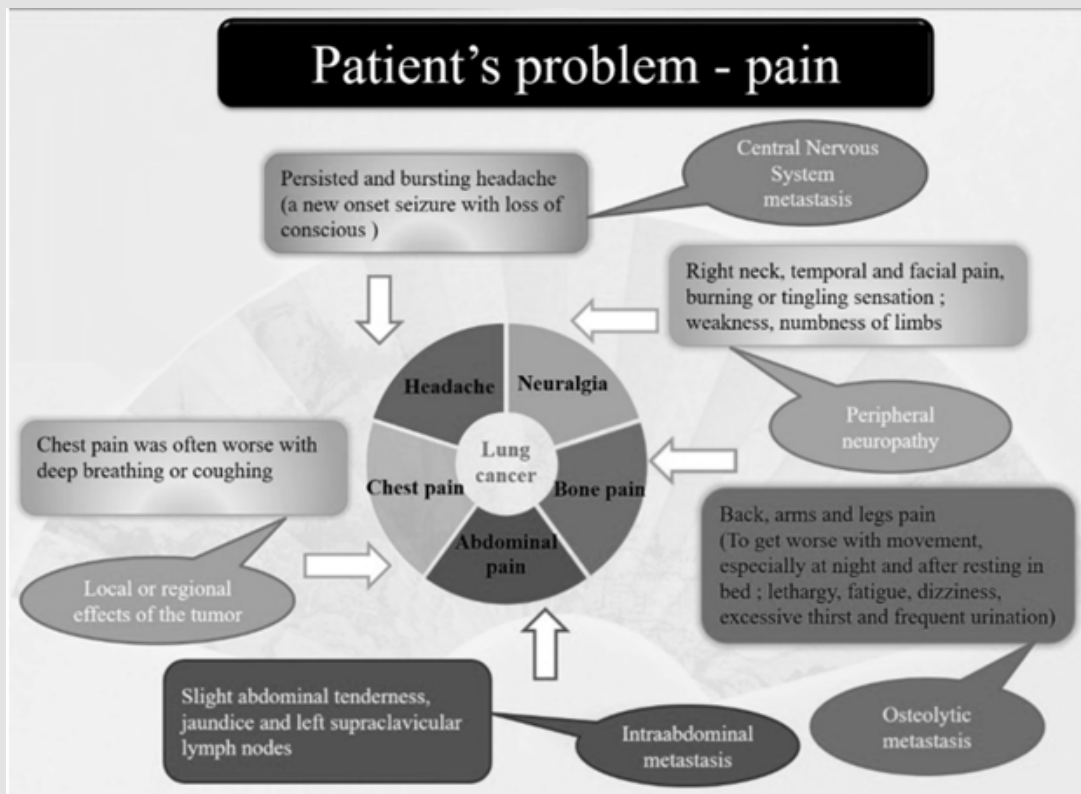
Patient's problem - pain

Persisted and bursting headache (a new onset seizure with loss of conscious )

Central Nervous System metastasis

Right neck, temporal and facial pain, burning or tingling sensation ; weakness, numbness of limbs

Peripheral neuropathy

Headache

Neuralgia

Lung cancer

Chest pain

Bone pain

Abdominal pain

Chest pain was often worse with deep breathing or coughing

Local or regional effects of the tumor

Back, arms and legs pain (To get worse with movement, especially at night and after resting in bed ; lethargy, fatigue, dizziness, excessive thirst and frequent urination)

Osteolytic metastasis

Slight abdominal tenderness, jaundice and left supraclavicular lymph nodes

Intraabdominal metastasis